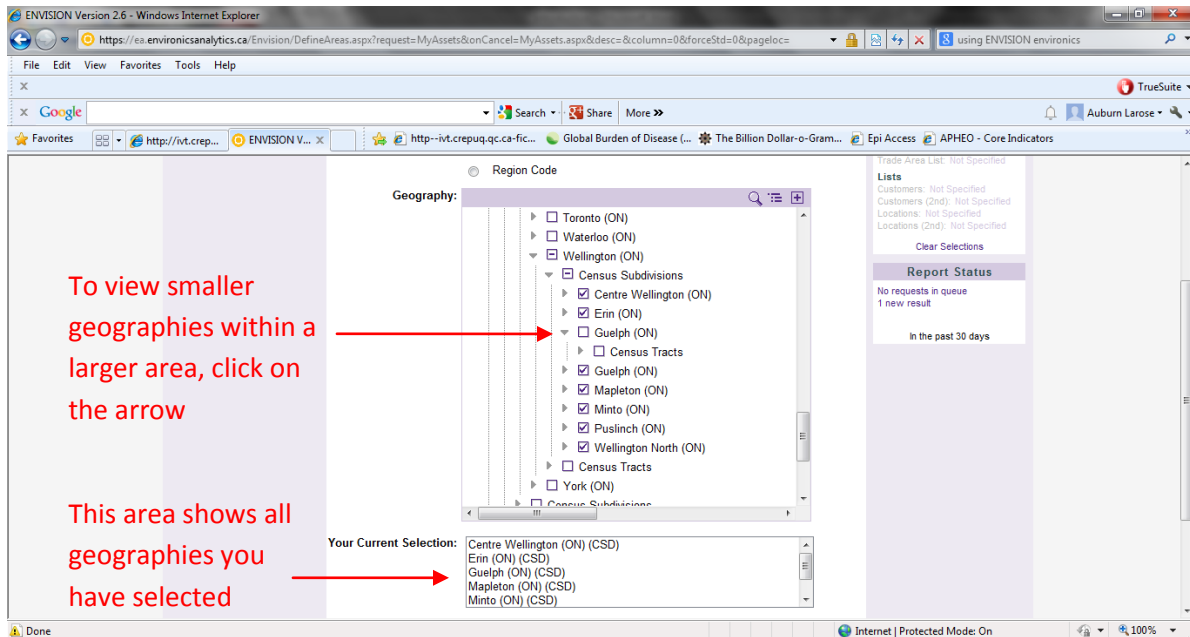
ENVISION Version 2.6 - Windows Internet Explorer

https://ea.environicsanalytics.ca/Envision/DefineAreas.aspx?request=MyAssets&onCancel=MyAssets.aspx&desc=&column=0&forceStd=0&pageloc=

using ENVISION environics

File Edit View Favorites Tools Help

TrueSuite

Google Search Share More »

Auburn Larose

Favorites http://ivt.crep... ENVISION V... http--ivt.crepuq.qc.ca-fic... Global Burden of Disease (... The Billion Dollar-o-Gram... Epi Access APHEO - Core Indicators

Region Code

Geography:

Toronto (ON)
Waterloo (ON)
Wellington (ON)
Census Subdivisions
Centre Wellington (ON)
Erin (ON)
Guelph (ON)
Census Tracts
Guelph (ON)
Mapleton (ON)
Minto (ON)
Puslinch (ON)
Wellington North (ON)
Census Tracts
York (ON)
Census Subdivisions

Your Current Selection:

Centre Wellington (ON) (CSD)
Erin (ON) (CSD)
Guelph (ON) (CSD)
Mapleton (ON) (CSD)
Minto (ON) (CSD)

Trade Area List: Not Specified
Lists
Customers: Not Specified
Customers (2nd): Not Specified
Locations: Not Specified
Locations (2nd): Not Specified
Clear Selections

Report Status
No requests in queue
1 new result
In the past 30 days

To view smaller geographies within a larger area, click on the arrow

This area shows all geographies you have selected

Done

Internet | Protected Mode: On

100%